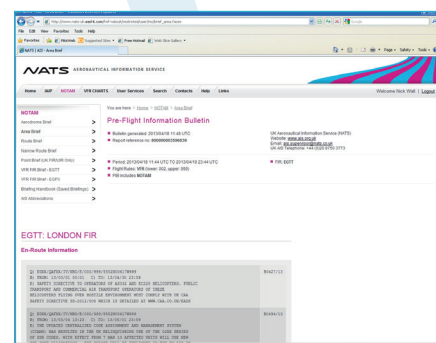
http://www.nats-uk.ead-it.com/fwf-natsuk/restricted/user/ino/brief_area.faces

File Edit View Favorites Tools Help

Favorites | Hotmail | Suggested Sites | Free Hotmail | Web Slice Gallery

NATS | AIS - Area Brief

Page | Safety | Tools

NATS AERONAUTICAL INFORMATION SERVICE

Home | IAIP | NOTAM | VFR CHARTS | User Services | Search | Contacts | Help | Links

Welcome Nick Wall | Logout

NOTAM
Aerodrome Brief >
Area Brief >
Route Brief >
Narrow Route Brief >
Point Brief (UK FIR/UIR Only) >
VFR FIR Brief - EGTT >
VFR FIR Brief - EGPX >
Briefing Handbook (Saved Briefings) >
AIS Abbreviations >

You are here : Home > NOTAM > Area Brief

Pre-Flight Information Bulletin

Bulletin generated: 2013/04/18 11:48 UTC
Report reference no: 000000000358636

UK Aeronautical Information Service (NATS)
Website: www.ais.org.uk
Email: ais.supervisor@nats.co.uk
UK AIS Telephone: +44 (0)20 8750 3773

Period: 2013/04/18 11:44 UTC TO 2013/04/19 23:44 UTC
Flight Rules: IFR/VFR (lower: 000, upper: 999)
PIB includes NOTAM

FIR: EGTT

EGTT: LONDON FIR

En-Route Information

Q) EGXX/QAFXX/IV/NBO/E/000/999/5532N00317W999
B) FROM: 13/03/01 00:01 C) TO: 13/04/30 23:59
E) SAFETY DIRECTIVE TO OPERATORS OF AS332 AND EC225 HELICOPTERS. PUBLIC TRANSPORT AND COMMERCIAL AIR TRANSPORT OPERATORS OF THESE HELICOPTERS FLYING OVER HOSTILE ENVIRONMENT MUST COMPLY WITH UK CAA SAFETY DIRECTIVE SD-2012/009 WHICH IS DETAILED AT WWW.CAA.CO.UK/SAFE

B0627/13

Q) EGXX/QAFXX/IV/NBO/E/000/999/5532N00317W999
B) FROM: 13/03/04 13:23 C) TO: 13/05/31 23:59
E) THE UPGRADE CENTRALISED CODE ASSIGNMENT AND MANAGEMENT SYSTEM (CCAMS) HAS RESULTED IN THE UK RELINQUISHING USE OF THE CODES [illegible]

B0696/13